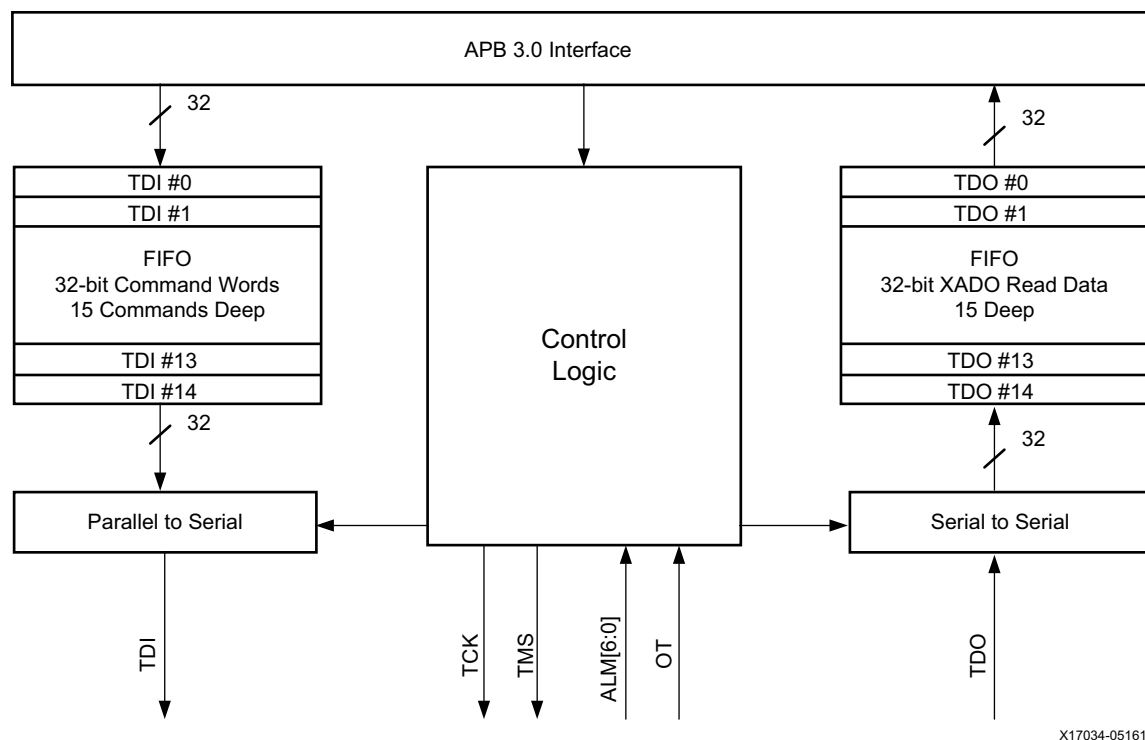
APB 3.0 Interface

32

TDI #0
TDI #1
FIFO
32-bit Command Words
15 Commands Deep
TDI #13
TDI #14

32

Parallel to Serial

TDI

Control
Logic

TCK
TMS
ALM[6:0]
OT

32

TDO #0
TDO #1
FIFO
32-bit XADO Read Data
15 Deep
TDO #13
TDO #14

32

Serial to Serial

TDO

X17034-051617